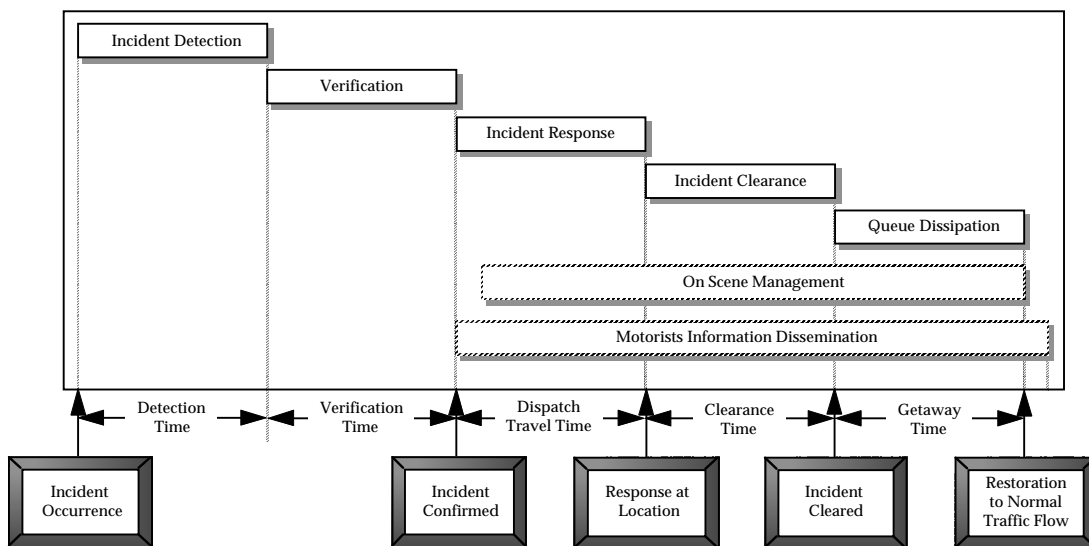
Incident Detection

Verification

Incident Response

Incident Clearance

Queue Dissipation

On Scene Management

Motorists Information Dissemination

Detection Time

Verification Time

Dispatch Travel Time

Clearance Time

Getaway Time

Incident Occurrence

Incident Confirmed

Response at Location

Incident Cleared

Restoration to Normal Traffic Flow